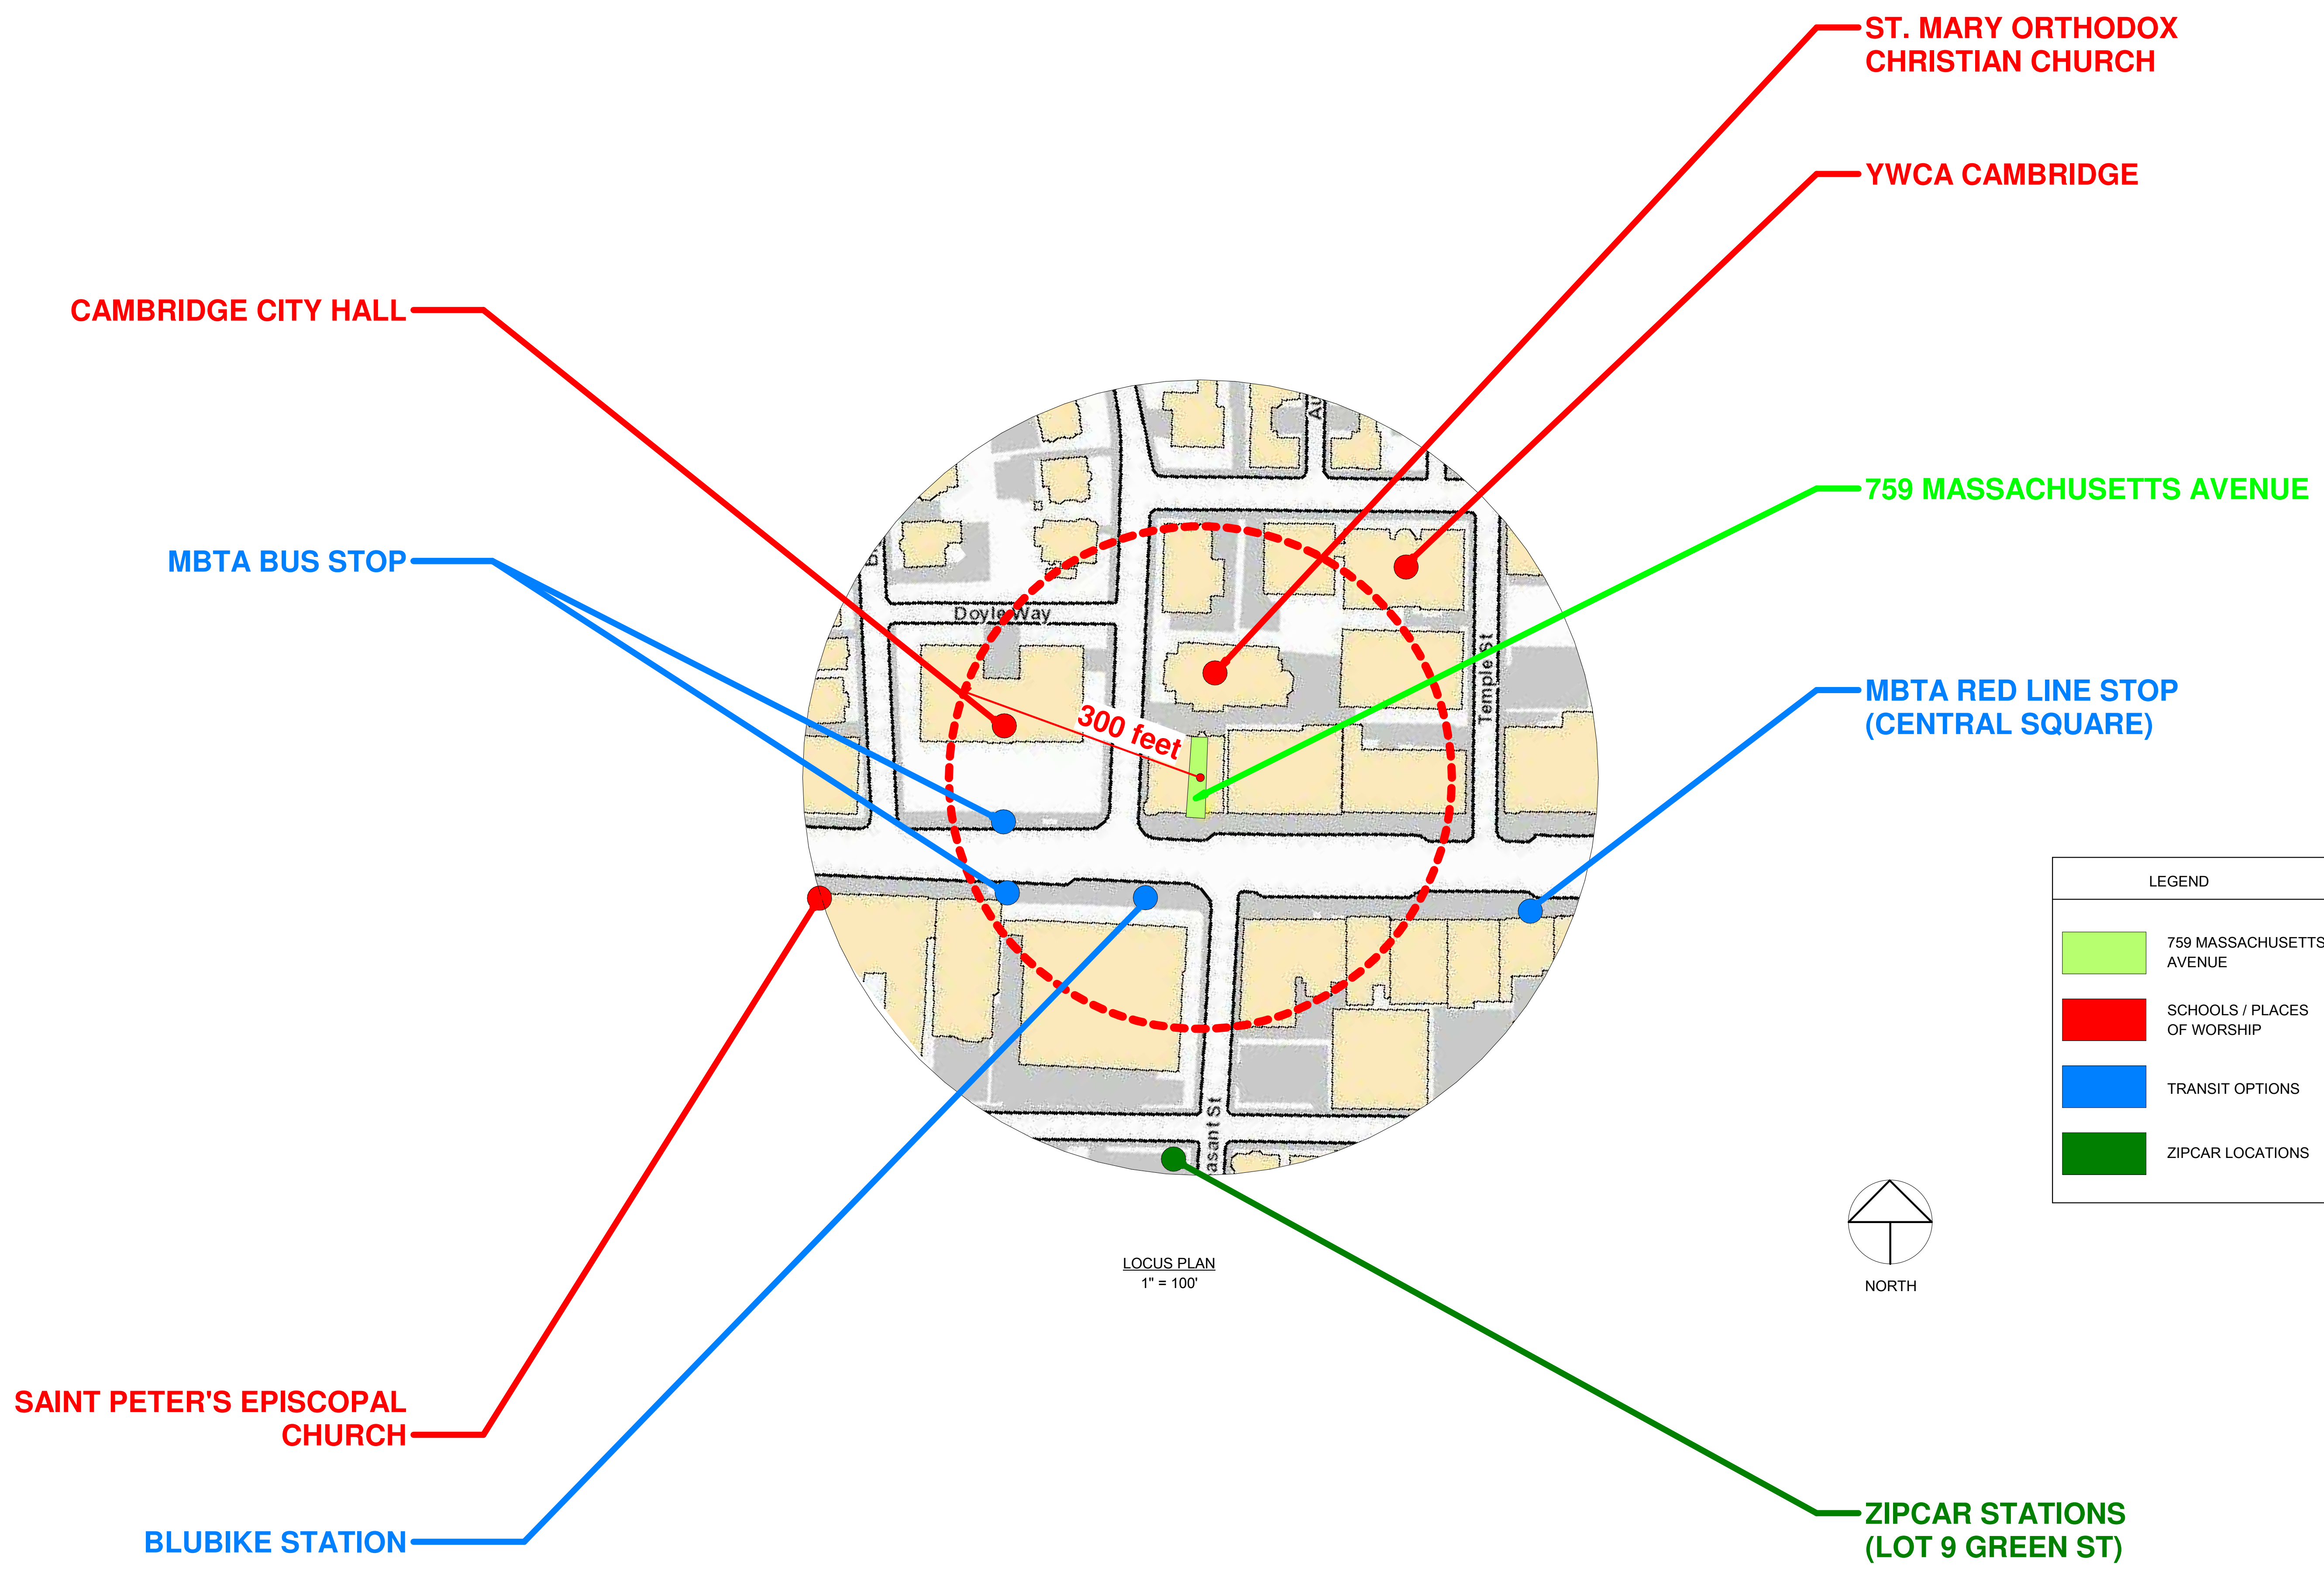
ST. MARY ORTHODOX CHRISTIAN CHURCH

YWCA CAMBRIDGE

CAMBRIDGE CITY HALL

759 MASSACHUSETTS AVENUE

MBTA BUS STOP

Doyle Way

300 feet

Temple St

MBTA RED LINE STOP (CENTRAL SQUARE)

asant St

LEGEND

759 MASSACHUSETTS AVENUE

SCHOOLS / PLACES OF WORSHIP

TRANSIT OPTIONS

ZIPCAR LOCATIONS

LOCUS PLAN
1" = 100'

NORTH

SAINT PETER'S EPISCOPAL CHURCH

BLUBIKE STATION

ZIPCAR STATIONS (LOT 9 GREEN ST)